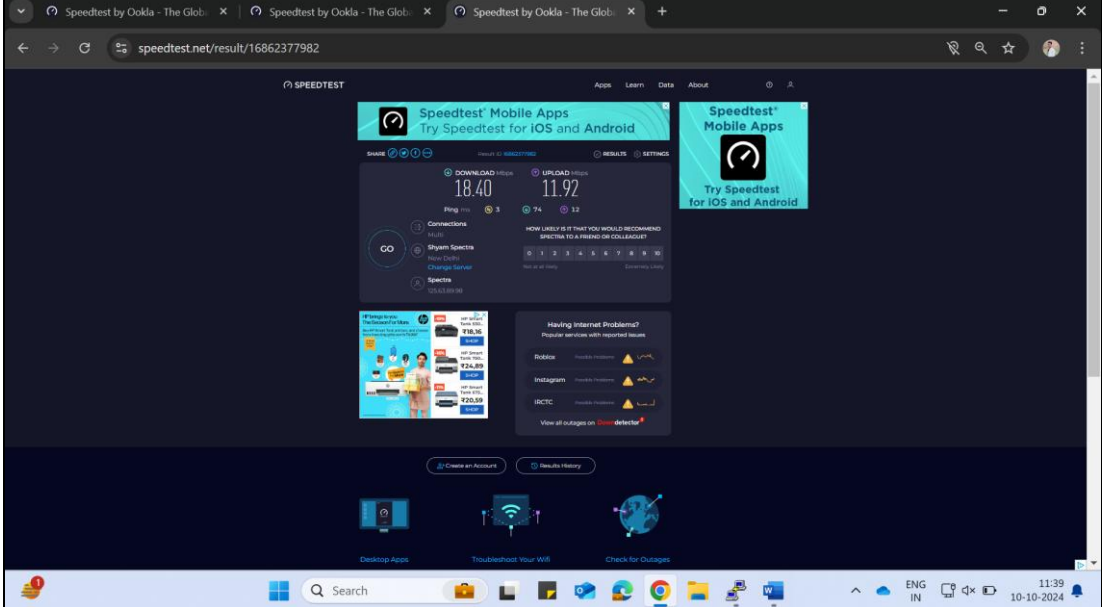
Speedtest by Ookla - The Glob ×
Speedtest by Ookla - The Glob ×
Speedtest by Ookla - The Glob ×
+

speedtest.net/result/16862377982

SPEEDTEST
Apps Learn Data About

Speedtest® Mobile Apps
Try Speedtest for iOS and Android

Speedtest® Mobile Apps
Try Speedtest for iOS and Android

SHARE
Result ID 16862377982
RESULTS SETTINGS

DOWNLOAD Mbps
18.40
UPLOAD Mbps
11.92

Ping ms 3 74 12

GO

Connections
Multi

Shyam Spectra
New Delhi
Change Server

Spectra
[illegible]

HOW LIKELY IS IT THAT YOU WOULD RECOMMEND SPECTRA TO A FRIEND OR COLLEAGUE?
0 1 2 3 4 5 6 7 8 9 10
Not at all likely Extremely likely

HP brings to you The Season For More
HP Smart Tank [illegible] ₹18,16 SHOP
HP Smart Tank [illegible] ₹24,89 SHOP
HP Smart Tank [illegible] ₹20,59 SHOP

Having Internet Problems?
Popular services with reported issues
Roblox Possible Problems
Instagram Possible Problems
IRCTC Possible Problems
View all outages on Downdetector

Create an Account
Results History

Desktop Apps
Troubleshoot Your Wifi
Check for Outages

Search
ENG IN
11:39
10-10-2024